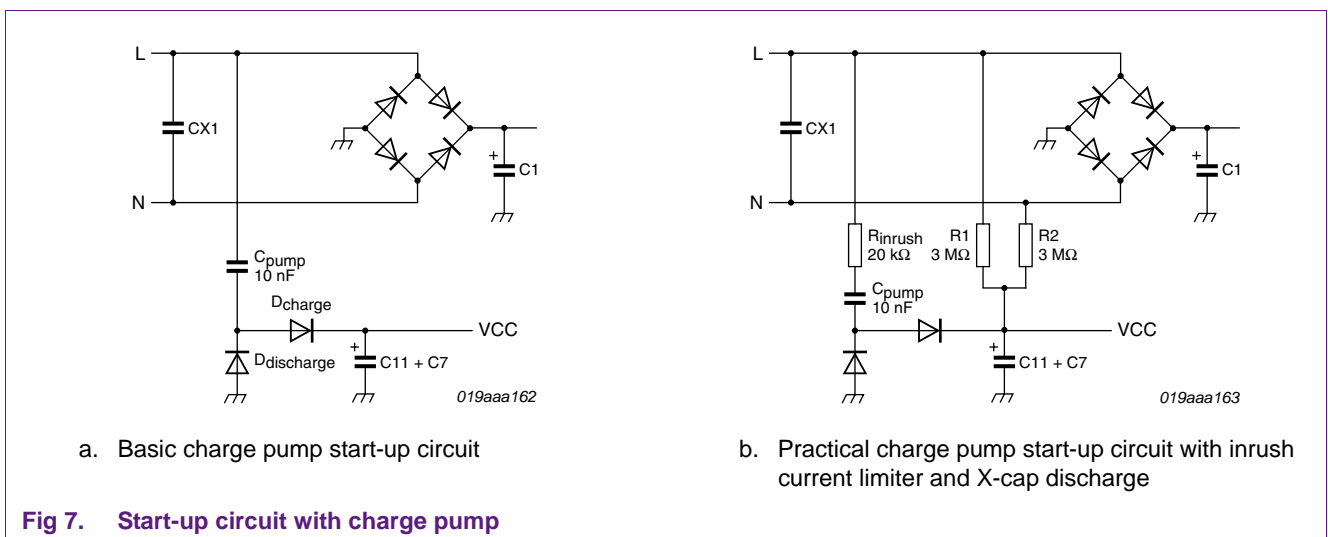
L

N

CX1

C1

$C_{pump}$
10 nF

$D_{charge}$

VCC

$D_{discharge}$

C11 + C7

019aaa162

a. Basic charge pump start-up circuit

L

N

CX1

C1

$R_{inrush}$
20 kΩ

R1
3 MΩ

R2
3 MΩ

$C_{pump}$
10 nF

VCC

C11 + C7

019aaa163

b. Practical charge pump start-up circuit with inrush current limiter and X-cap discharge

Fig 7. Start-up circuit with charge pump